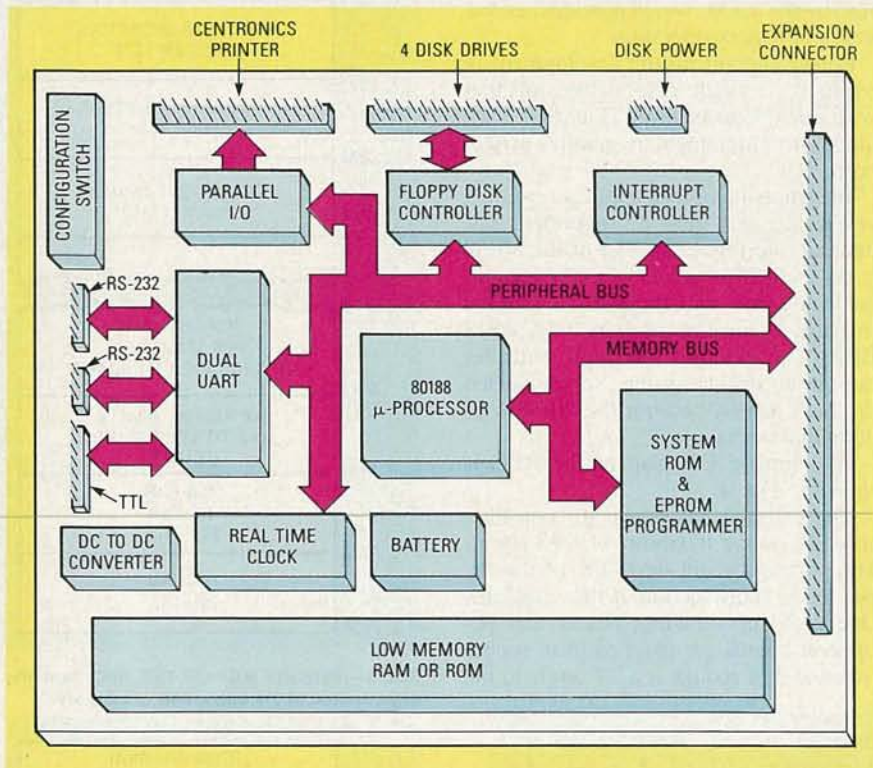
CENTRONICS PRINTER

4 DISK DRIVES

DISK POWER

EXPANSION CONNECTOR

CONFIGURATION SWITCH

PARALLEL I/O

FLOPPY DISK CONTROLLER

INTERRUPT CONTROLLER

RS-232

RS-232

TTL

DUAL UART

PERIPHERAL BUS

MEMORY BUS

80188 μ-PROCESSOR

SYSTEM ROM & EPROM PROGRAMMER

DC TO DC CONVERTER

REAL TIME CLOCK

BATTERY

LOW MEMORY RAM OR ROM